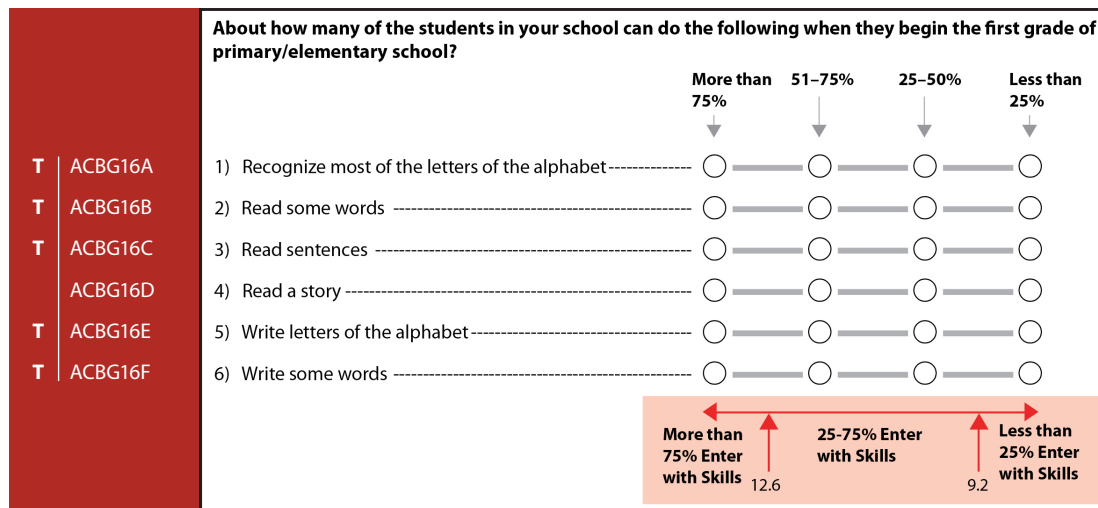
About how many of the students in your school can do the following when they begin the first grade of primary/elementary school?

| | | | More than 75% | 51–75% | 25–50% | Less than 25% |
|---|---|---|---|---|---|---|
| T | ACBG16A | 1) Recognize most of the letters of the alphabet | ○ | ○ | ○ | ○ |
| T | ACBG16B | 2) Read some words | ○ | ○ | ○ | ○ |
| T | ACBG16C | 3) Read sentences | ○ | ○ | ○ | ○ |
| | ACBG16D | 4) Read a story | ○ | ○ | ○ | ○ |
| T | ACBG16E | 5) Write letters of the alphabet | ○ | ○ | ○ | ○ |
| T | ACBG16F | 6) Write some words | ○ | ○ | ○ | ○ |

More than 75% Enter with Skills

12.6

25-75% Enter with Skills

9.2

Less than 25% Enter with Skills